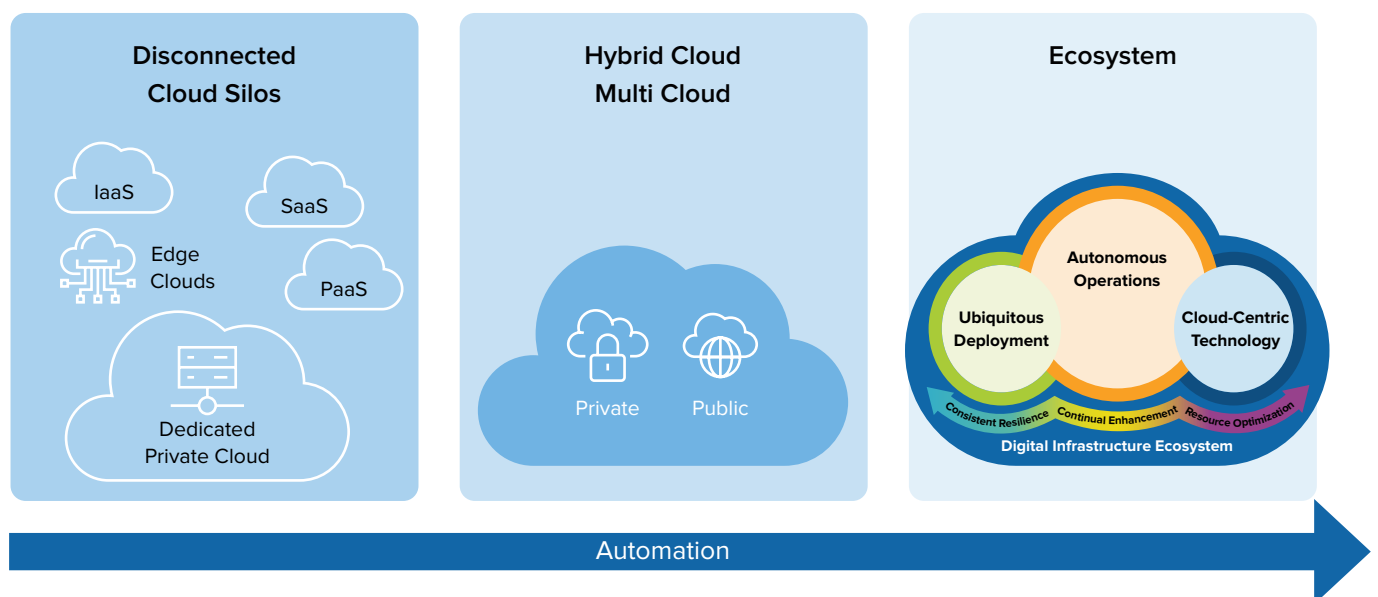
Disconnected Cloud Silos

IaaS

SaaS

Edge Clouds

PaaS

Dedicated Private Cloud

Hybrid Cloud Multi Cloud

Private

Public

Ecosystem

Autonomous Operations

Ubiquitous Deployment

Cloud-Centric Technology

Consistent Resilience

Continual Enhancement

Resource Optimization

Digital Infrastructure Ecosystem

Automation